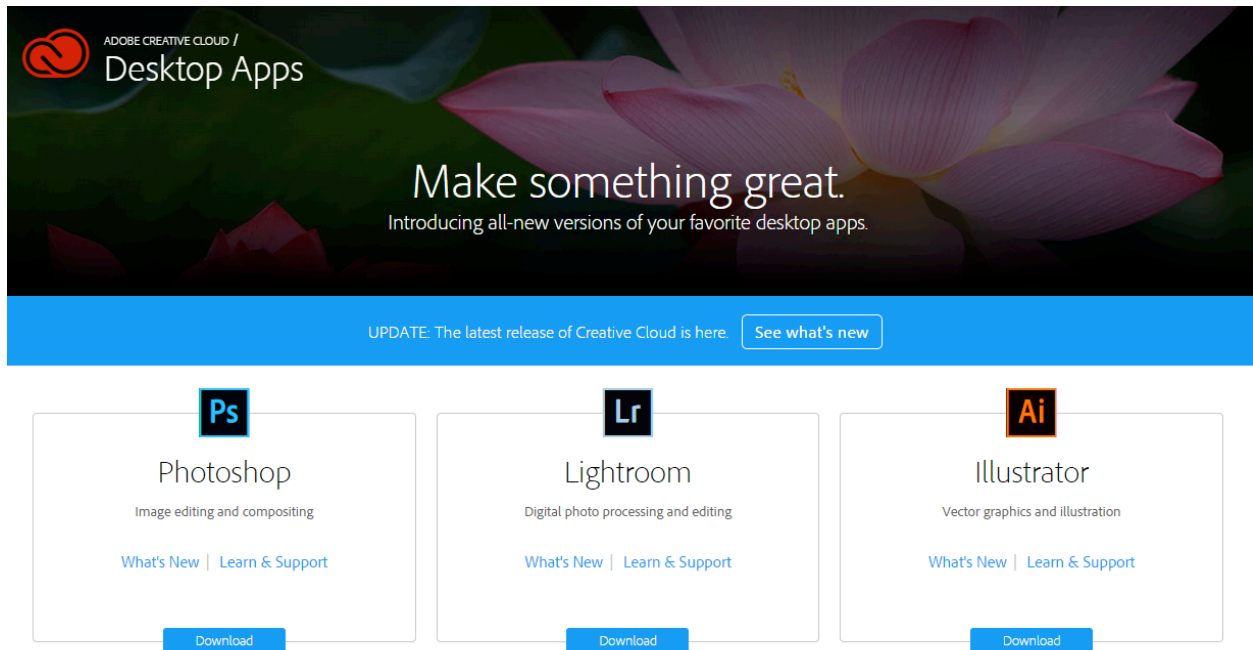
ADOBE CREATIVE CLOUD /
Desktop Apps

Make something great.
Introducing all-new versions of your favorite desktop apps.

UPDATE: The latest release of Creative Cloud is here. See what's new

Ps
Photoshop
Image editing and compositing
What's New | Learn & Support
Download

Lr
Lightroom
Digital photo processing and editing
What's New | Learn & Support
Download

Ai
Illustrator
Vector graphics and illustration
What's New | Learn & Support
Download